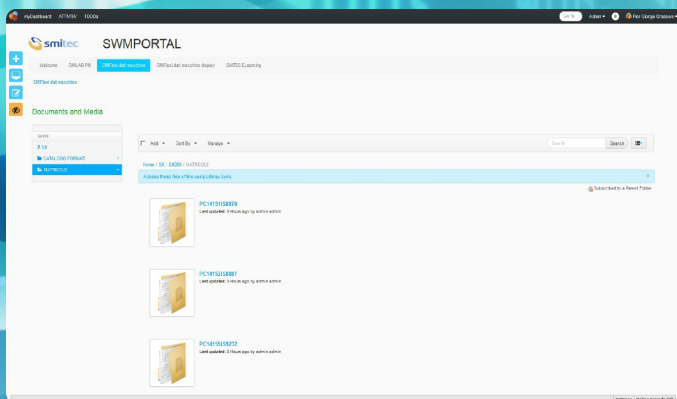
myDashboard ATTIVITA' TODOs

Go To Admin Per Giorgio Grassed

smitec SWMPORTAL

Welcome DRILAB FM DRFlexi dati macchina DRFlexi dati macchina display GIUTEC E-Learning

DRFlexi dati macchina

Documents and Media

SHOW

CLS

CATALOGHI FORMATI

MATRICOLE

Add Sort By Manage

Search Search

Home / DL - SHOW / MATRICOLE

Access these files offline using Liferay Sync.

Subscribe to a Parent Folder

PC141511S8039
Last updated: 3 Hours ago by admin admin

PC141521S8087
Last updated: 3 Hours ago by admin admin

PC141551S8232
Last updated: 3 Hours ago by admin admin